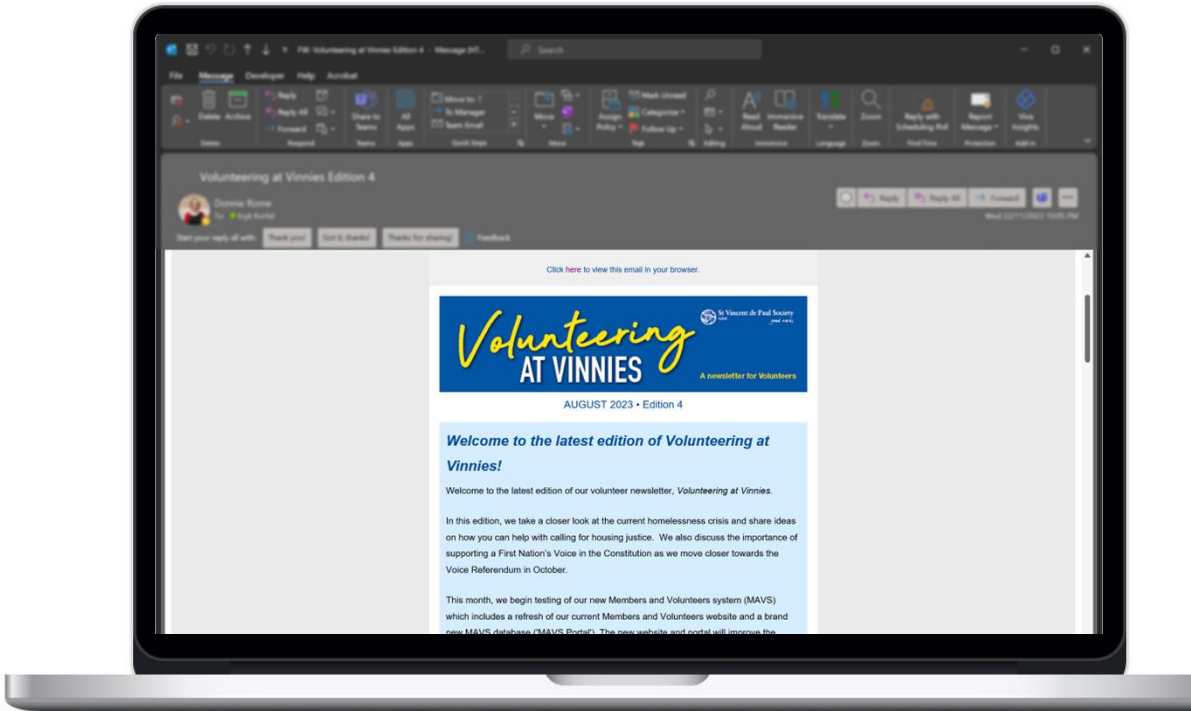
FW: Volunteering at Vinnies Edition 4 - Message (HT...

Search

File Message Developer Help Acrobat

Delete Archive

Reply
Reply All
Forward

Share to Teams

All Apps

Move to: ?
To Manager
Team Email

Move

Assign Policy

Mark Unread
Categorize
Follow Up

Read Aloud

Immersive Reader

Translate

Zoom

Reply with Scheduling Poll

Report Message

Viva Insights

Delete Respond Teams Apps Quick Steps Move Tags Editing Immersive Language Zoom Find Time Protection Add-in

Volunteering at Vinnies Edition 4

Donnie Rome
To: Sigk Korfel

Reply Reply All Forward

Wed 23/11/2023 10:05 PM

Start your reply all with: Thank you! Got it, thanks! Thanks for sharing! Feedback

Click here to view this email in your browser.

Volunteering AT VINNIES

St Vincent de Paul Society
good works

A newsletter for Volunteers

AUGUST 2023 • Edition 4

Welcome to the latest edition of Volunteering at Vinnies!

Welcome to the latest edition of our volunteer newsletter, Volunteering at Vinnies.

In this edition, we take a closer look at the current homelessness crisis and share ideas on how you can help with calling for housing justice. We also discuss the importance of supporting a First Nation's Voice in the Constitution as we move closer towards the Voice Referendum in October.

This month, we begin testing of our new Members and Volunteers system (MAVS) which includes a refresh of our current Members and Volunteers website and a brand new MAVS database ('MAVS Portal'). The new website and portal will improve the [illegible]